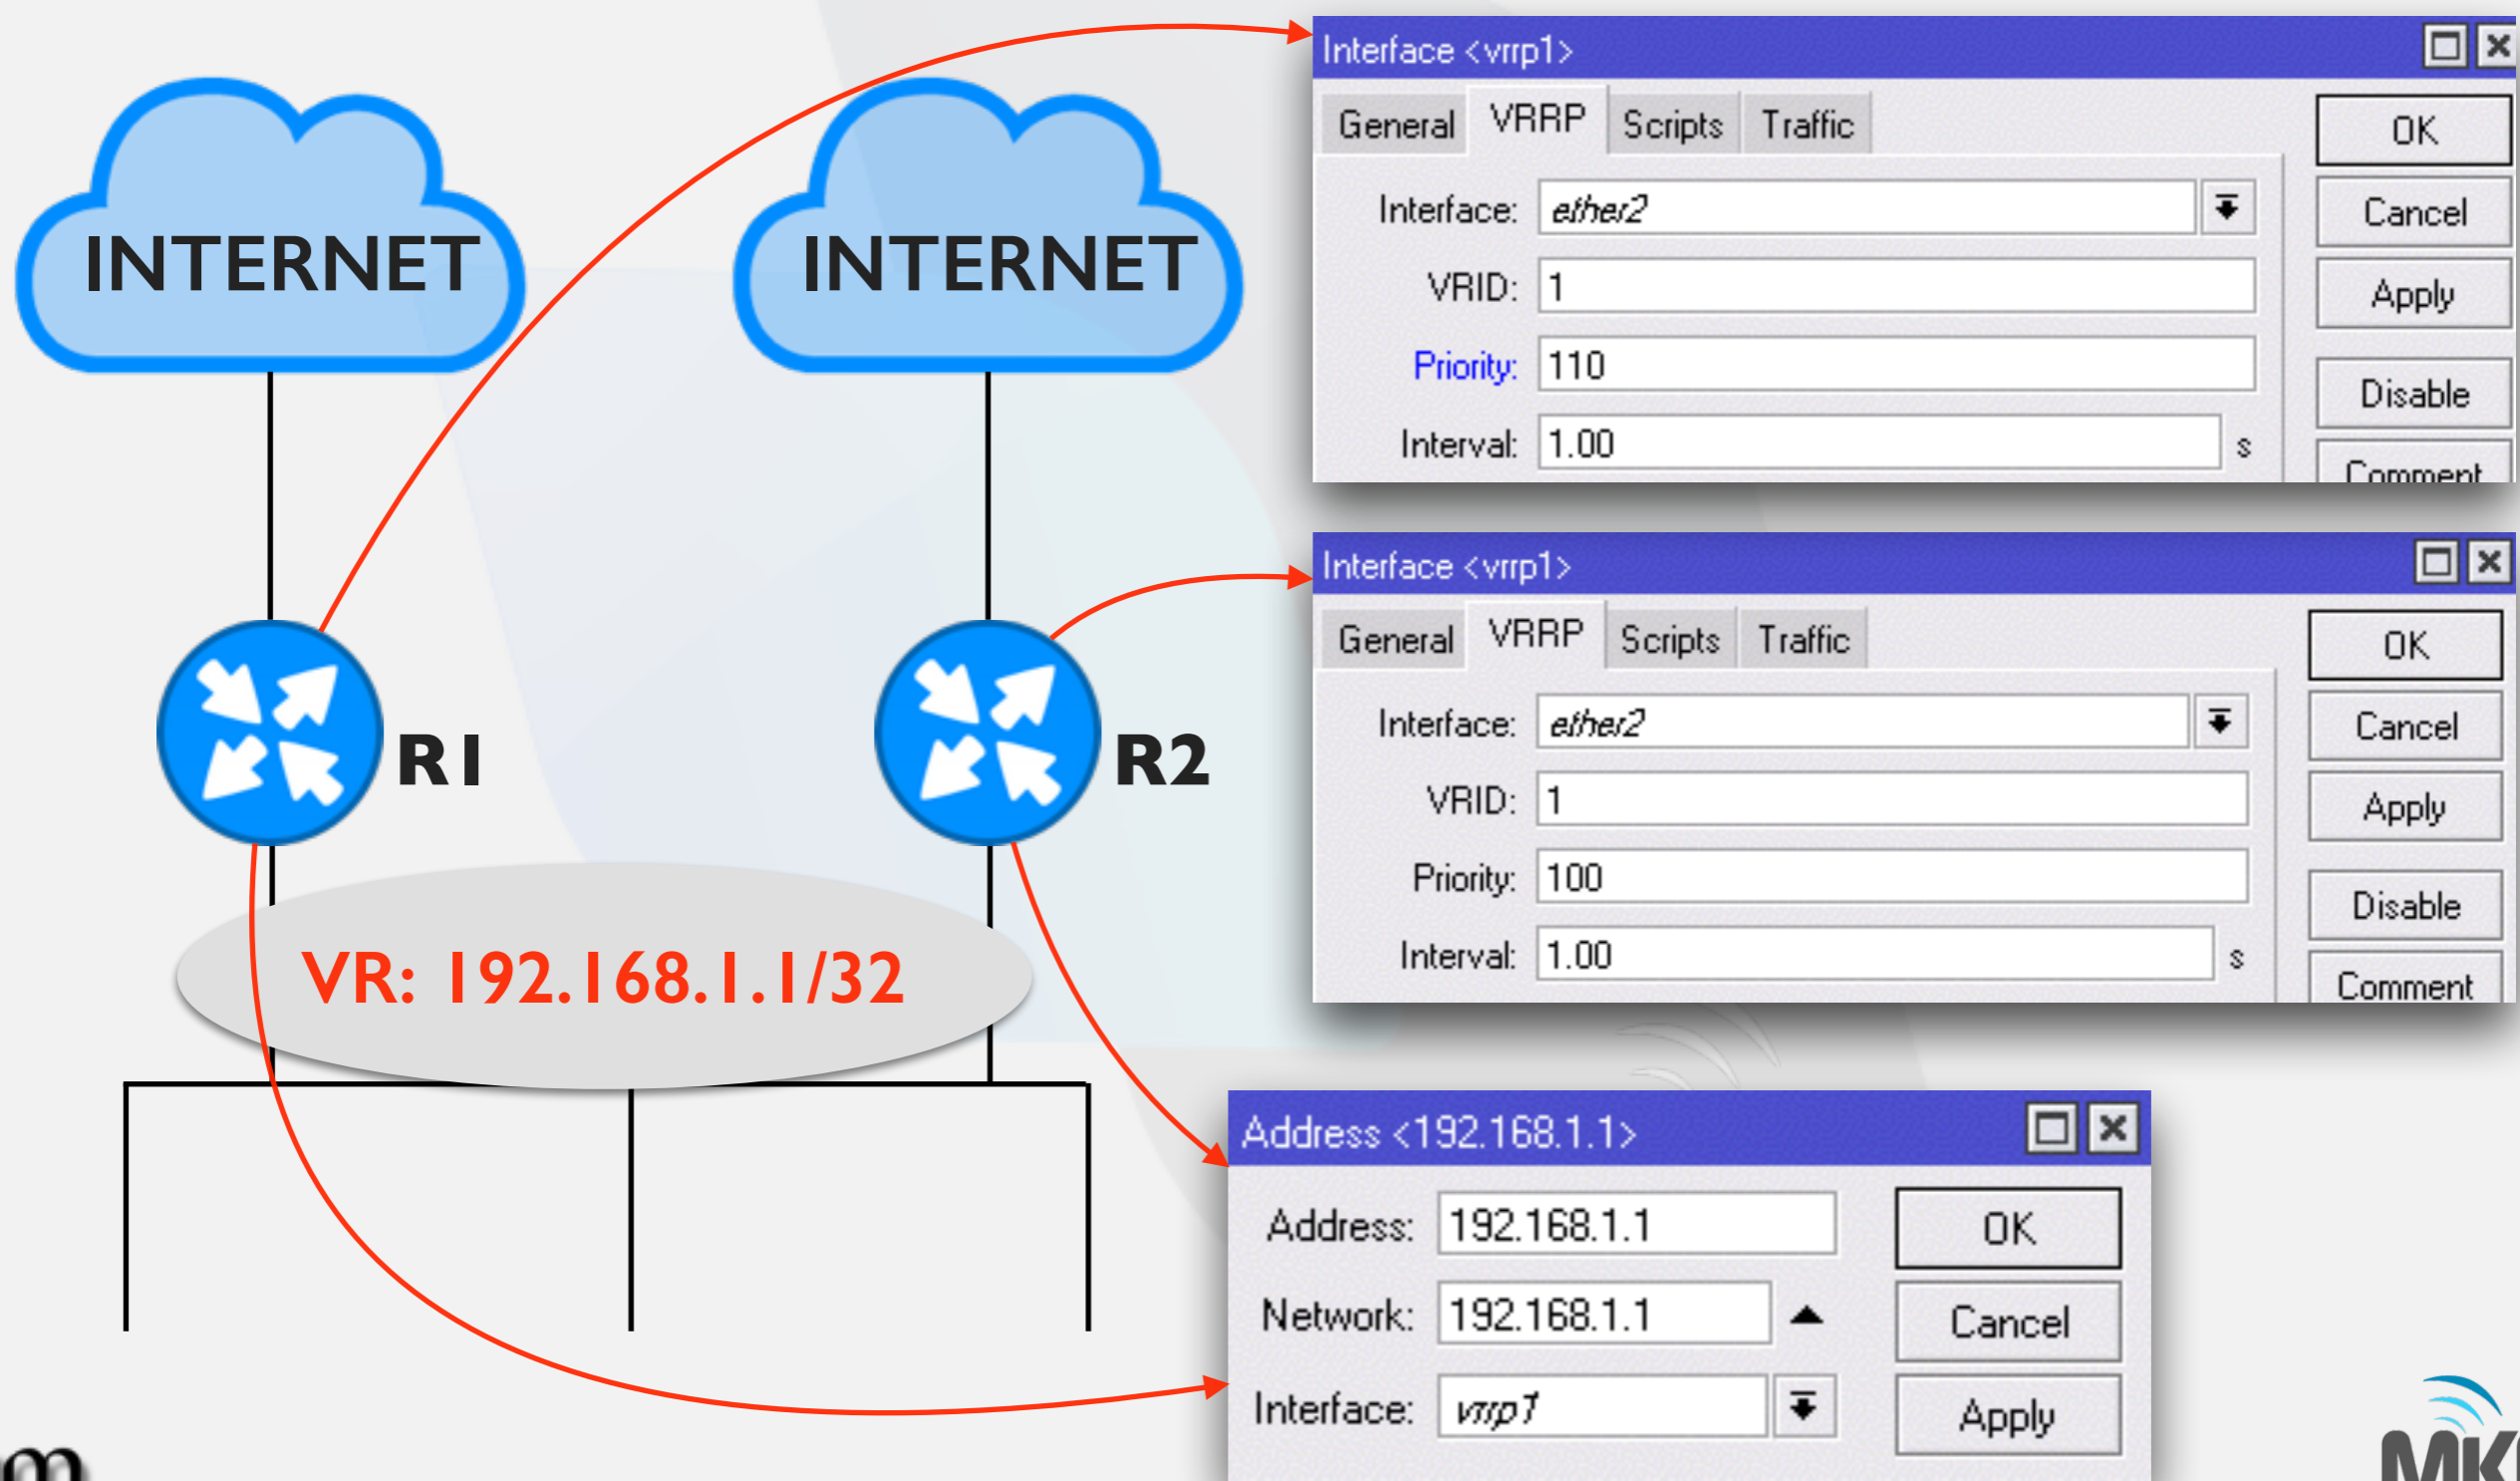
INTERNET

INTERNET

R1

R2

VR: 192.168.1.1/32

Interface <vrrp1>

General VRRP Scripts Traffic

Interface: ether2

VRID: 1

Priority: 110

Interval: 1.00 s

OK

Cancel

Apply

Disable

Comment

Interface <vrrp1>

General VRRP Scripts Traffic

Interface: ether2

VRID: 1

Priority: 100

Interval: 1.00 s

OK

Cancel

Apply

Disable

Comment

Address <192.168.1.1>

Address: 192.168.1.1

Network: 192.168.1.1

Interface: vrrp1

OK

Cancel

Apply

MK